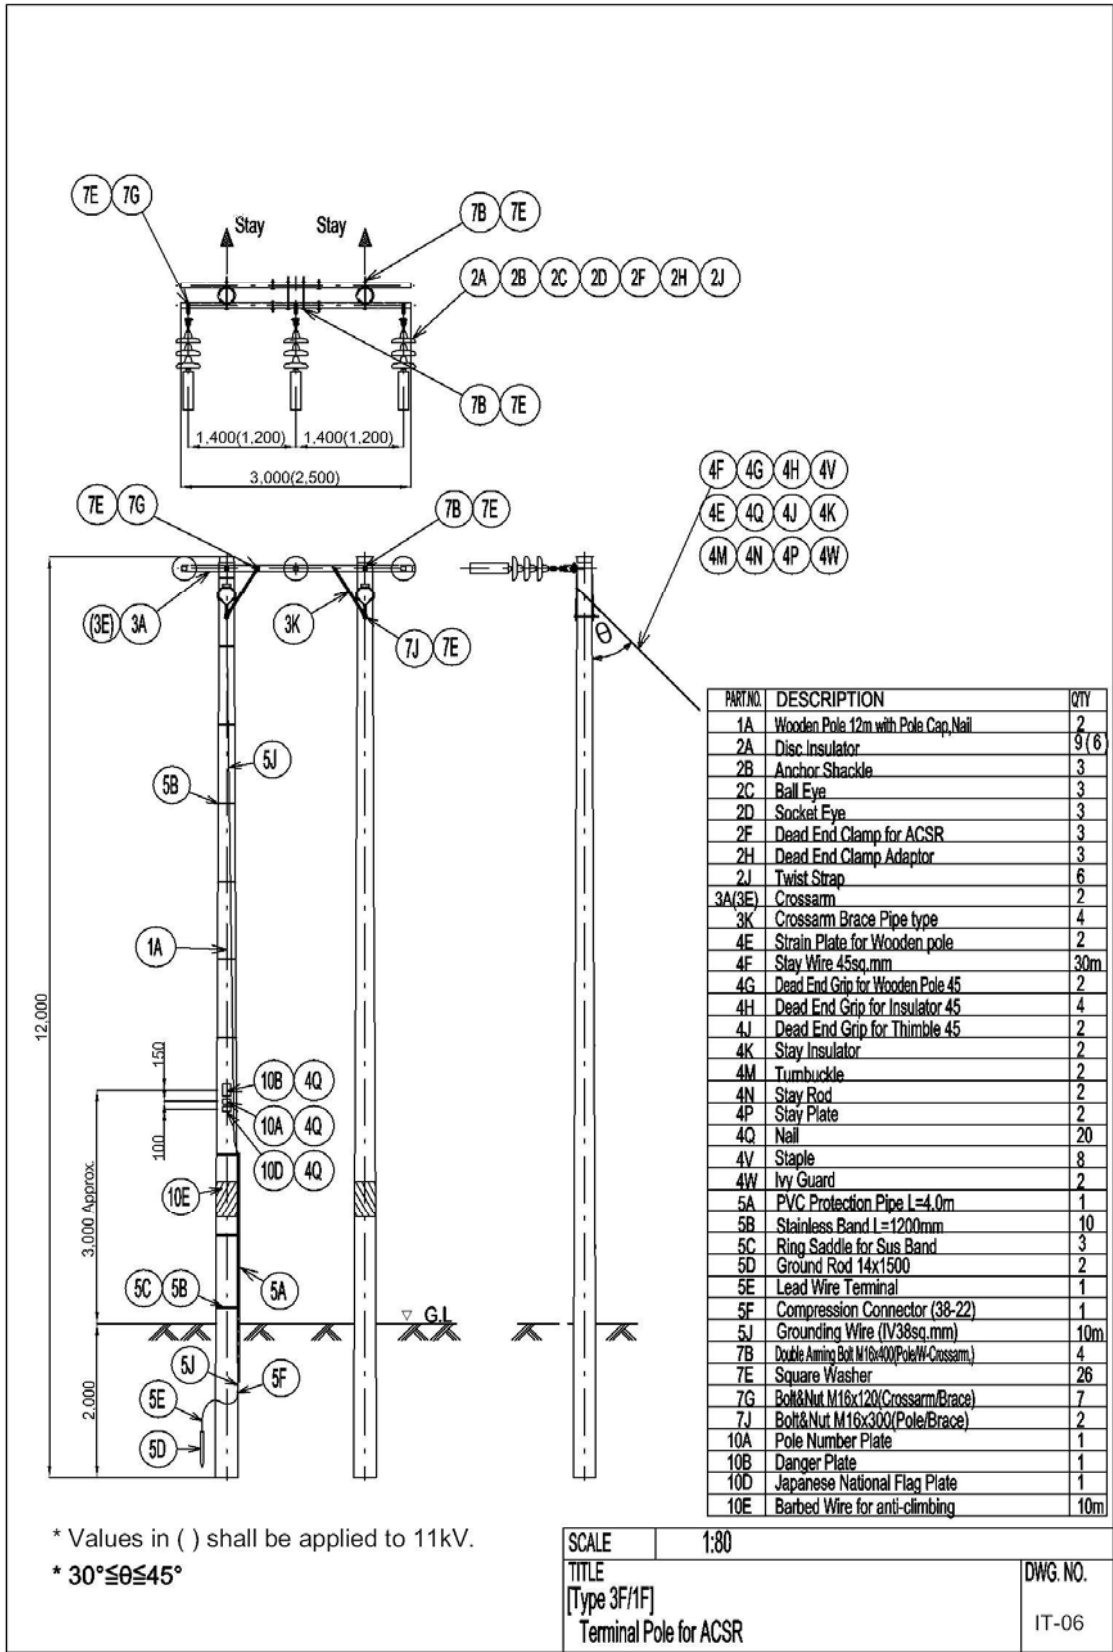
7E 7G
Stay Stay
7B 7E
2A 2B 2C 2D 2F 2H 2J
7B 7E
1,400(1,200) 1,400(1,200)
3,000(2,500)
7E 7G
7B 7E
4F 4G 4H 4V
4E 4Q 4J 4K
4M 4N 4P 4W
(3E) 3A
3K
7J 7E
θ
5J
5B
1A
12,000
150
10B 4Q
10A 4Q
100
10D 4Q
3,000 Approx.
10E
5C 5B
5A
G.L
5J
5F
2,000
5E
5D

| PART.NO. | DESCRIPTION | QTY |
|---|---|---|
| 1A | Wooden Pole 12m with Pole Cap,Nail | 2 |
| 2A | Disc Insulator | 9(6) |
| 2B | Anchor Shackle | 3 |
| 2C | Ball Eye | 3 |
| 2D | Socket Eye | 3 |
| 2F | Dead End Clamp for ACSR | 3 |
| 2H | Dead End Clamp Adaptor | 3 |
| 2J | Twist Strap | 6 |
| 3A(3E) | Crossarm | 2 |
| 3K | Crossarm Brace Pipe type | 4 |
| 4E | Strain Plate for Wooden pole | 2 |
| 4F | Stay Wire 45sq.mm | 30m |
| 4G | Dead End Grip for Wooden Pole 45 | 2 |
| 4H | Dead End Grip for Insulator 45 | 4 |
| 4J | Dead End Grip for Thimble 45 | 2 |
| 4K | Stay Insulator | 2 |
| 4M | Turnbuckle | 2 |
| 4N | Stay Rod | 2 |
| 4P | Stay Plate | 2 |
| 4Q | Nail | 20 |
| 4V | Staple | 8 |
| 4W | Ivy Guard | 2 |
| 5A | PVC Protection Pipe L=4.0m | 1 |
| 5B | Stainless Band L=1200mm | 10 |
| 5C | Ring Saddle for Sus Band | 3 |
| 5D | Ground Rod 14x1500 | 2 |
| 5E | Lead Wire Terminal | 1 |
| 5F | Compression Connector (38-22) | 1 |
| 5J | Grounding Wire (IV38sq.mm) | 10m |
| 7B | Double Arming Bolt M16x400(Pole/W-Crossarm.) | 4 |
| 7E | Square Washer | 26 |
| 7G | Bolt&Nut M16x120(Crossarm/Brace) | 7 |
| 7J | Bolt&Nut M16x300(Pole/Brace) | 2 |
| 10A | Pole Number Plate | 1 |
| 10B | Danger Plate | 1 |
| 10D | Japanese National Flag Plate | 1 |
| 10E | Barbed Wire for anti-climbing | 10m |

* Values in ( ) shall be applied to 11kV.
* 30°≦θ≦45°

SCALE 1:80
TITLE
[Type 3F/1F]
Terminal Pole for ACSR
DWG. NO.
IT-06